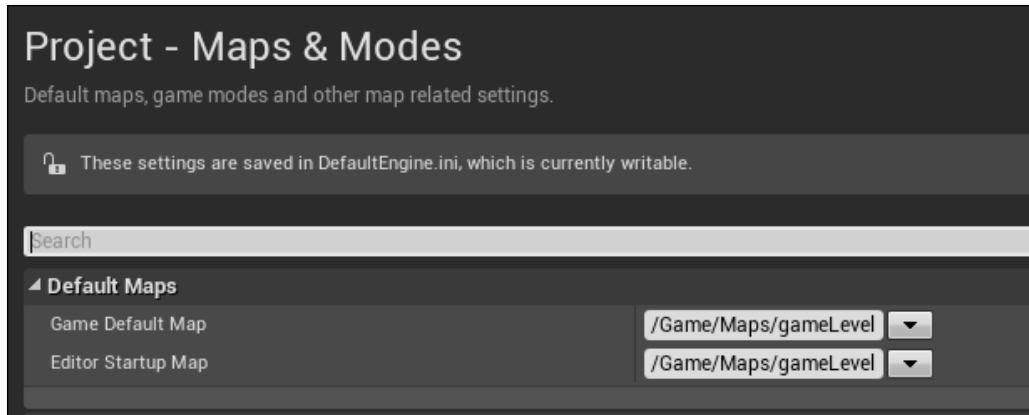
Project - Maps & Modes

Default maps, game modes and other map related settings.

These settings are saved in DefaultEngine.ini, which is currently writable.

Search

Default Maps

| | |
|---|---|
| Game Default Map | /Game/Maps/gameLevel |
| Editor Startup Map | /Game/Maps/gameLevel |